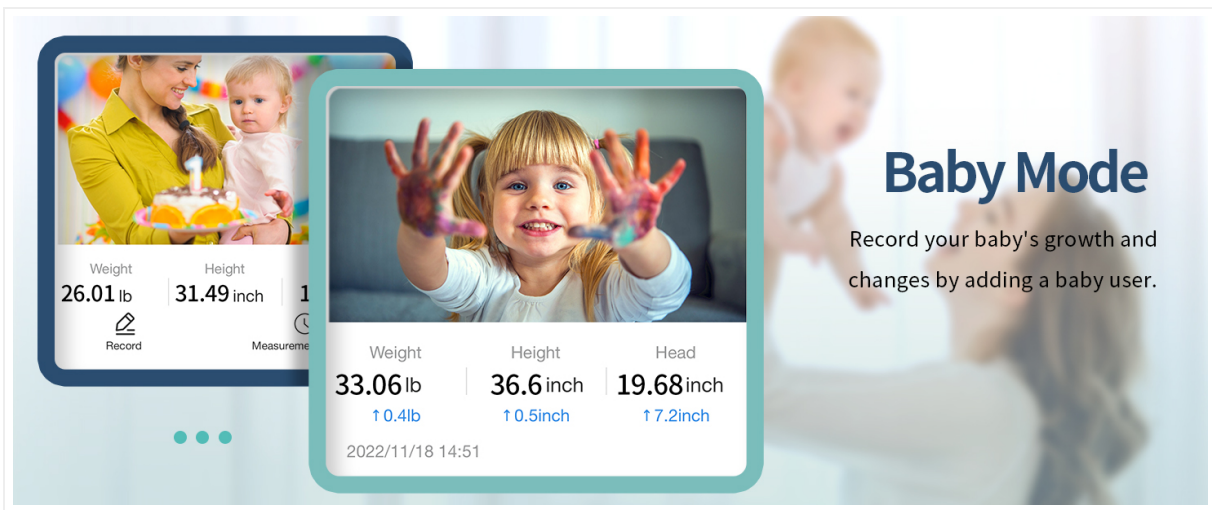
Weight
26.01 lb

Height
31.49 inch

1

Record

Measureme

Weight
33.06 lb
↑0.4lb

Height
36.6 inch
↑0.5inch

Head
19.68 inch
↑7.2inch

2022/11/18 14:51

Baby Mode

Record your baby's growth and changes by adding a baby user.